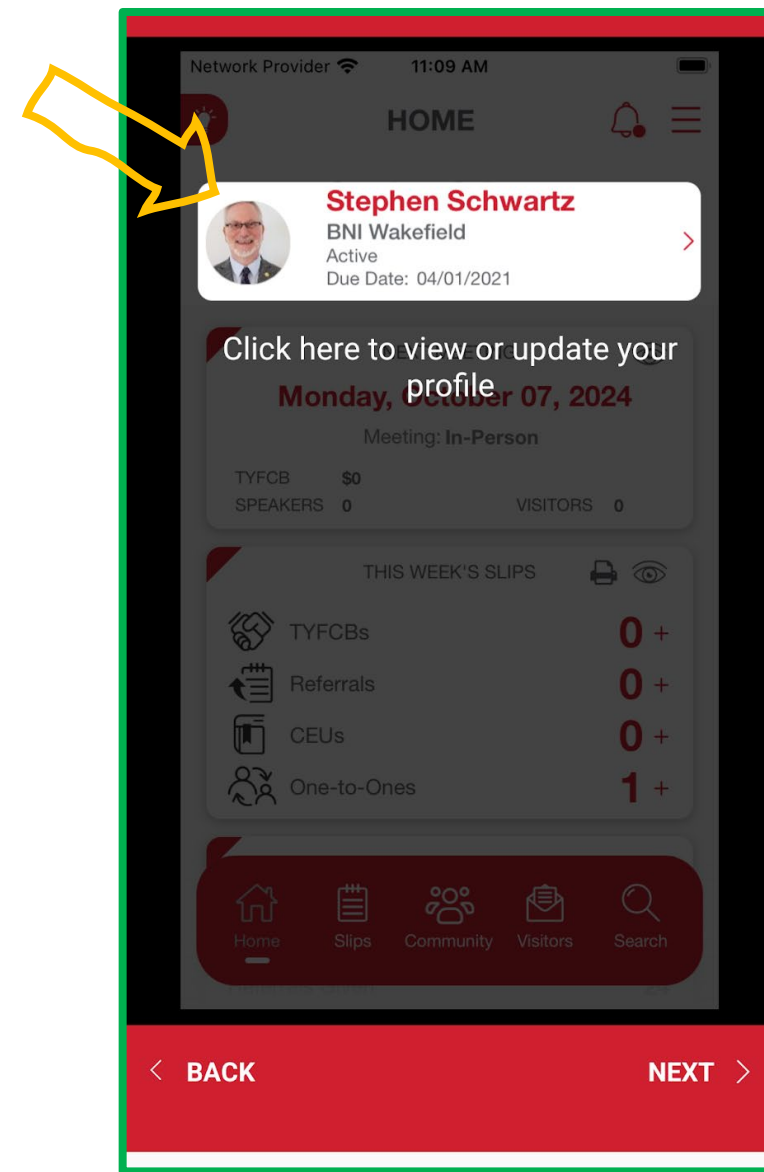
Network Provider 11:09 AM

HOME

Stephen Schwartz
BNI Wakefield
Active
Due Date: 04/01/2021

Click here to view or update your profile

Monday, October 07, 2024

Meeting: In-Person

TYFCB $0
SPEAKERS 0 VISITORS 0

THIS WEEK'S SLIPS

TYFCBs 0 +
Referrals 0 +
CEUs 0 +
One-to-Ones 1 +

Home Slips Community Visitors Search

< BACK NEXT >